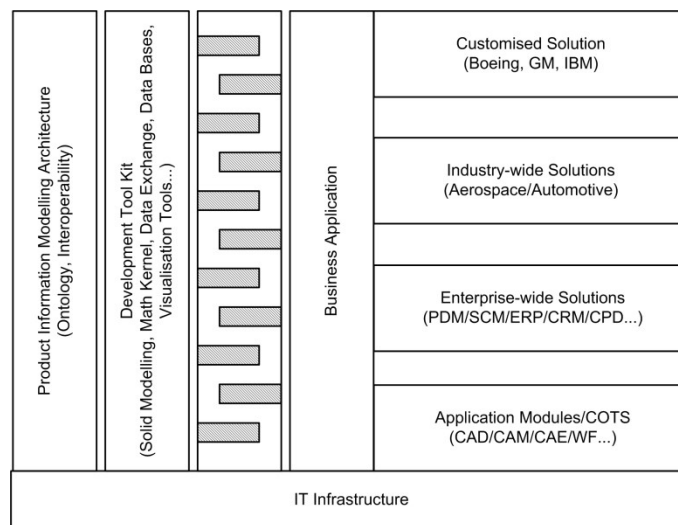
Product Information Modelling Architecture
(Ontology, Interoperability)

Development Tool Kit
(Solid Modelling, Math Kernel, Data Exchange, Data Bases, Visualisation Tools...)

Business Application

Customised Solution
(Boeing, GM, IBM)

Industry-wide Solutions
(Aerospace/Automotive)

Enterprise-wide Solutions
(PDM/SCM/ERP/CRM/CPD...)

Application Modules/COTS
(CAD/CAM/CAE/WF...)

IT Infrastructure